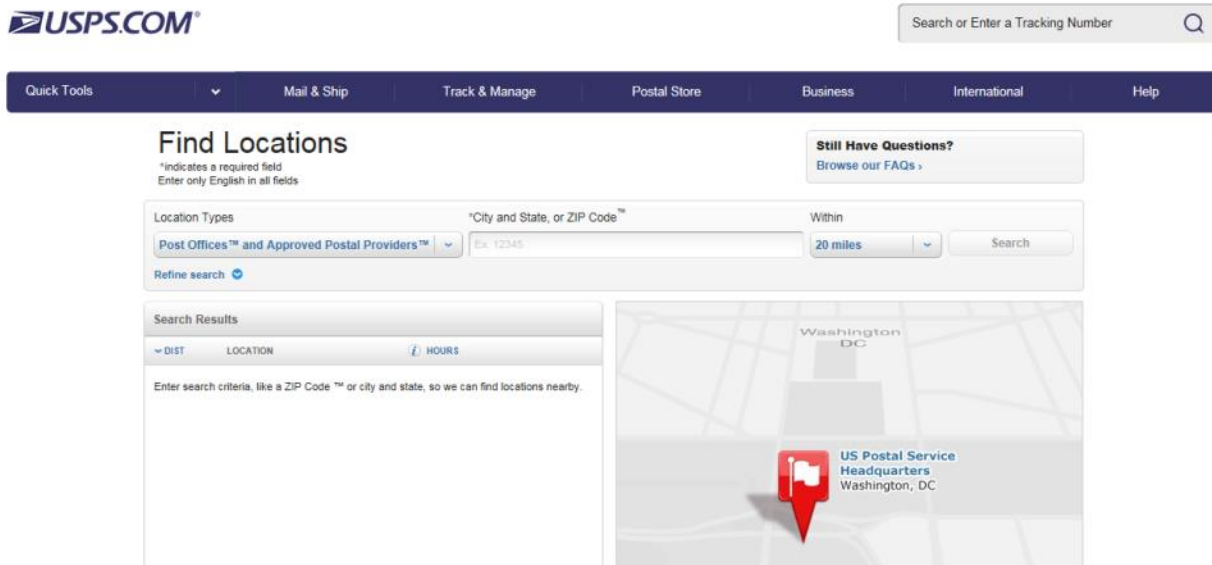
USPS.COM®

Search or Enter a Tracking Number

Quick Tools
Mail & Ship
Track & Manage
Postal Store
Business
International
Help

Find Locations
*indicates a required field
Enter only English in all fields

Still Have Questions?
Browse our FAQs ›

Location Types
Post Offices™ and Approved Postal Providers™
*City and State, or ZIP Code™
Ex. 12345
Within
20 miles
Search
Refine search

Search Results
DIST
LOCATION
HOURS
Enter search criteria, like a ZIP Code ™ or city and state, so we can find locations nearby.

Washington DC

US Postal Service Headquarters
Washington, DC